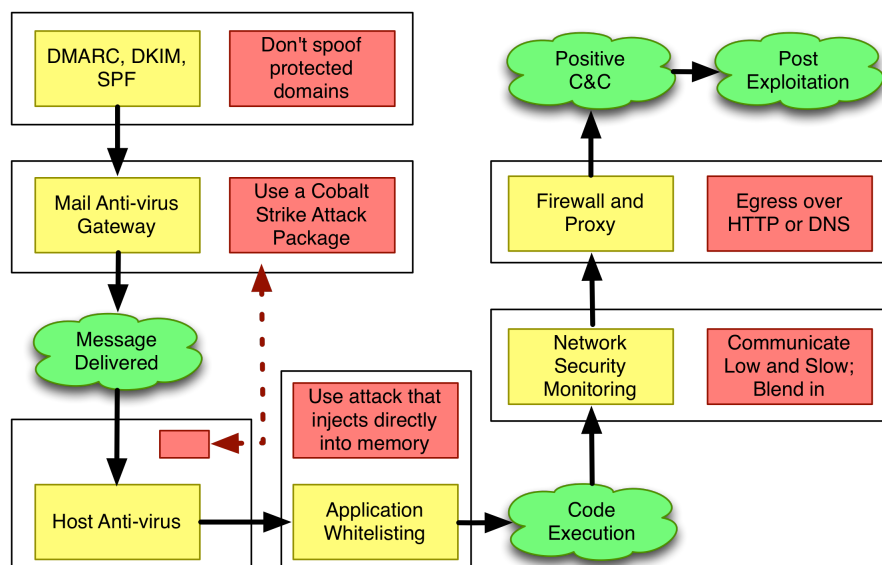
DMARC, DKIM, SPF

Don't spoof protected domains

Mail Anti-virus Gateway

Use a Cobalt Strike Attack Package

Message Delivered

Host Anti-virus

Use attack that injects directly into memory

Application Whitelisting

Code Execution

Network Security Monitoring

Communicate Low and Slow; Blend in

Firewall and Proxy

Egress over HTTP or DNS

Positive C&C

Post Exploitation